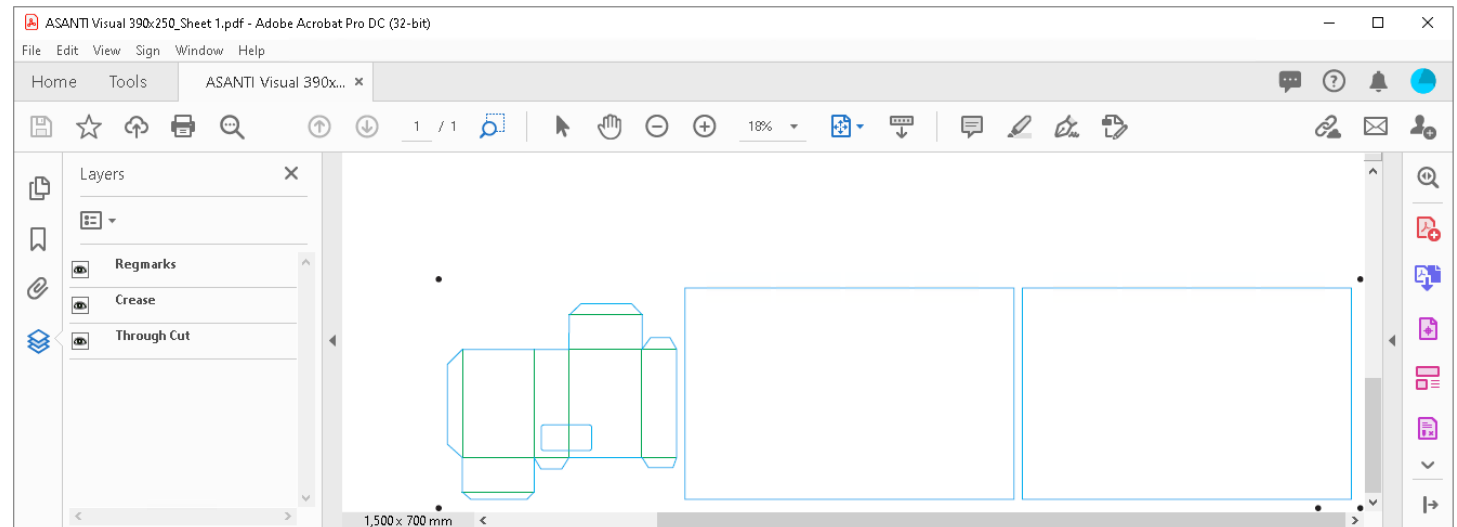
ASANTI Visual 390x250_Sheet 1.pdf - Adobe Acrobat Pro DC (32-bit)

File Edit View Sign Window Help

Home Tools ASANTI Visual 390x... ×

1 / 1

18%

Layers

Regmarks

Crease

Through Cut

1,500 x 700 mm